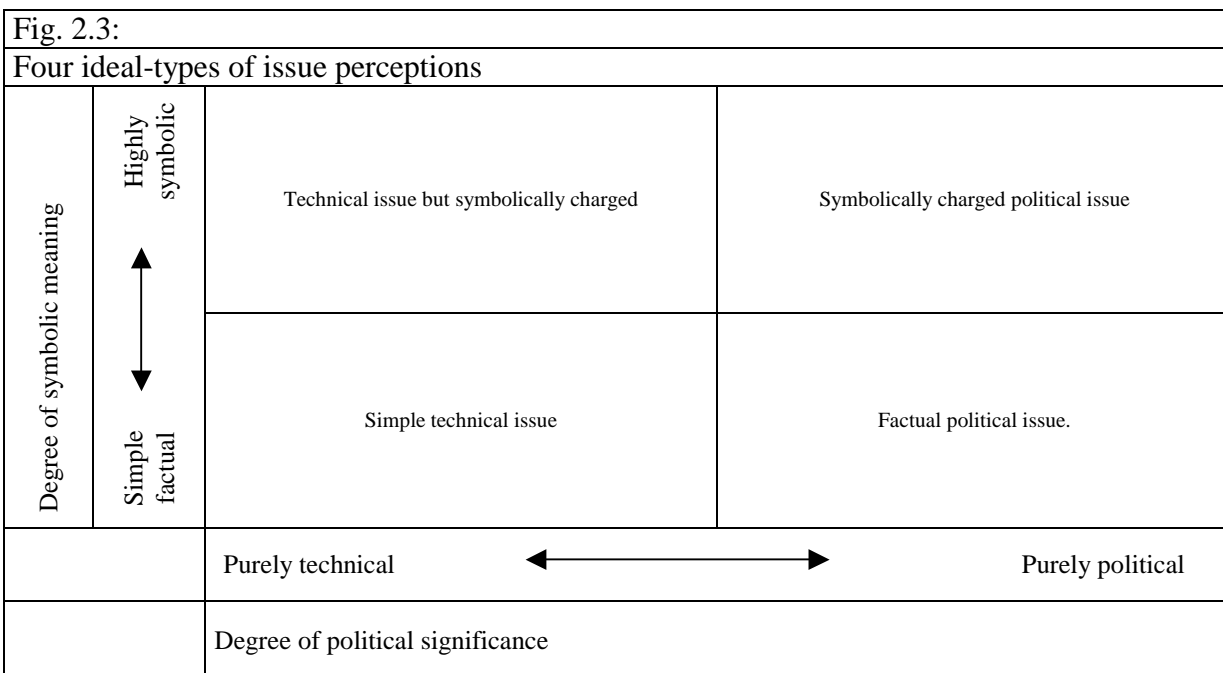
Fig. 2.3:

Four ideal-types of issue perceptions

Degree of symbolic meaning

Highly symbolic

Simple factual

| Technical issue but symbolically charged | Symbolically charged political issue |
|---|---|
| Simple technical issue | Factual political issue. |

Purely technical

Purely political

Degree of political significance